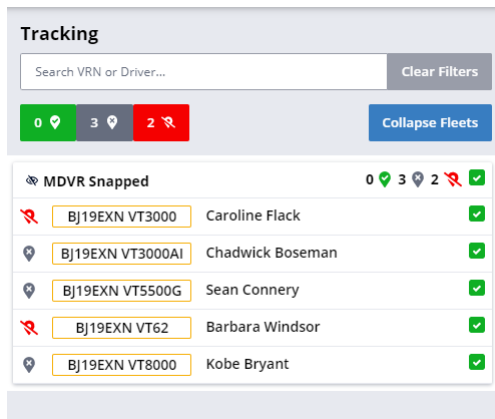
Tracking

Search VRN or Driver...

Clear Filters

0 3 2

Collapse Fleets

MDVR Snapped 0 3 2

| | |
|---|---|
| BJ19EXN VT3000 | Caroline Flack |
| BJ19EXN VT3000AI | Chadwick Boseman |
| BJ19EXN VT5500G | Sean Connery |
| BJ19EXN VT62 | Barbara Windsor |
| BJ19EXN VT8000 | Kobe Bryant |